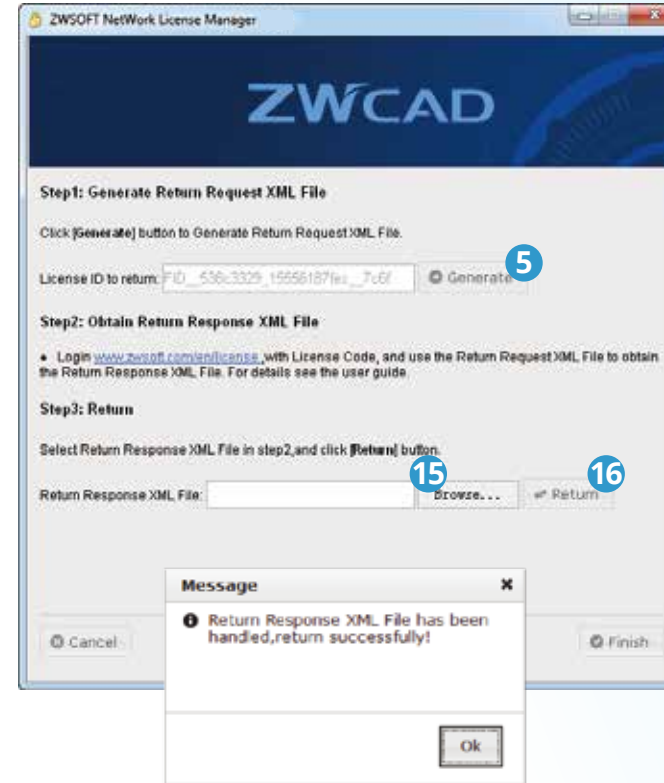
ZWSOFT NetWork License Manager

ZWCAD

Step1: Generate Return Request XML File

Click [Generate] button to Generate Return Request XML File.

License ID to return: FID_536c3329_15556187fe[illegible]_7c6f

Generate

5

Step2: Obtain Return Response XML File

• Login www.zwsoft.com/en/license with License Code, and use the Return Request XML File to obtain the Return Response XML File. For details see the user guide.

Step3: Return

Select Return Response XML File in step2,and click [Return] button.

Return Response XML File:

15

Browse...

16

Return

Cancel

Finish

Message

Return Response XML File has been handled,return successfully!

Ok